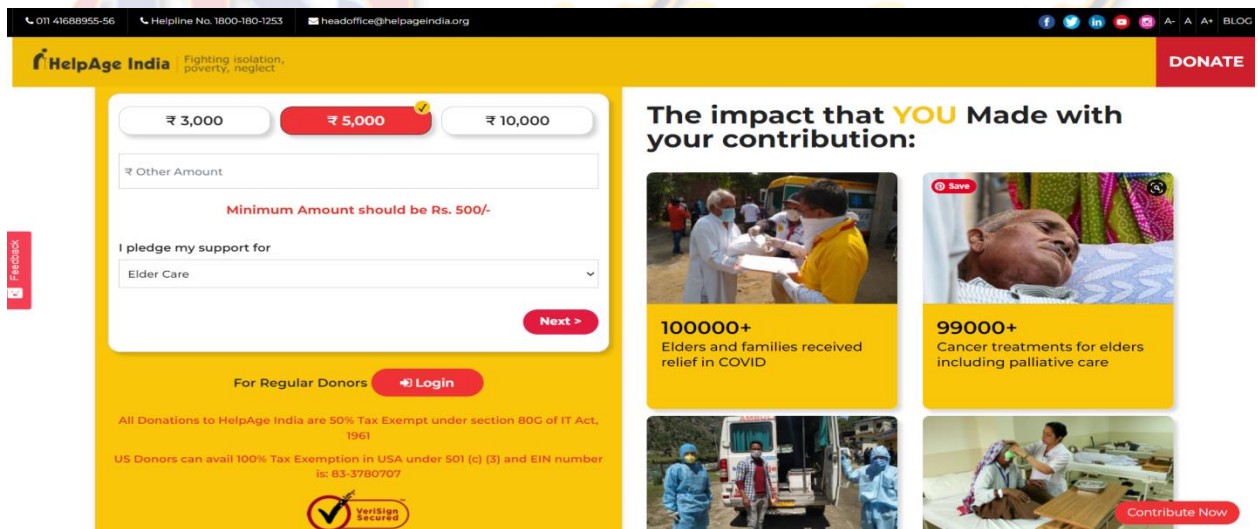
011 41688955-56 Helpline No. 1800-180-1253 headoffice@helpageindia.org

A- A A+ BLOG

HelpAge India Fighting isolation, poverty, neglect

DONATE

₹ 3,000 ₹ 5,000 ₹ 10,000

₹ Other Amount

Minimum Amount should be Rs. 500/-

I pledge my support for

Elder Care

Next >

For Regular Donors Login

All Donations to HelpAge India are 50% Tax Exempt under section 80G of IT Act, 1961

US Donors can avail 100% Tax Exemption in USA under 501 (c) (3) and EIN number is: 83-3780707

VeriSign Secured

Feedback

The impact that YOU Made with your contribution:

Save

100000+
Elders and families received relief in COVID

99000+
Cancer treatments for elders including palliative care

Contribute Now